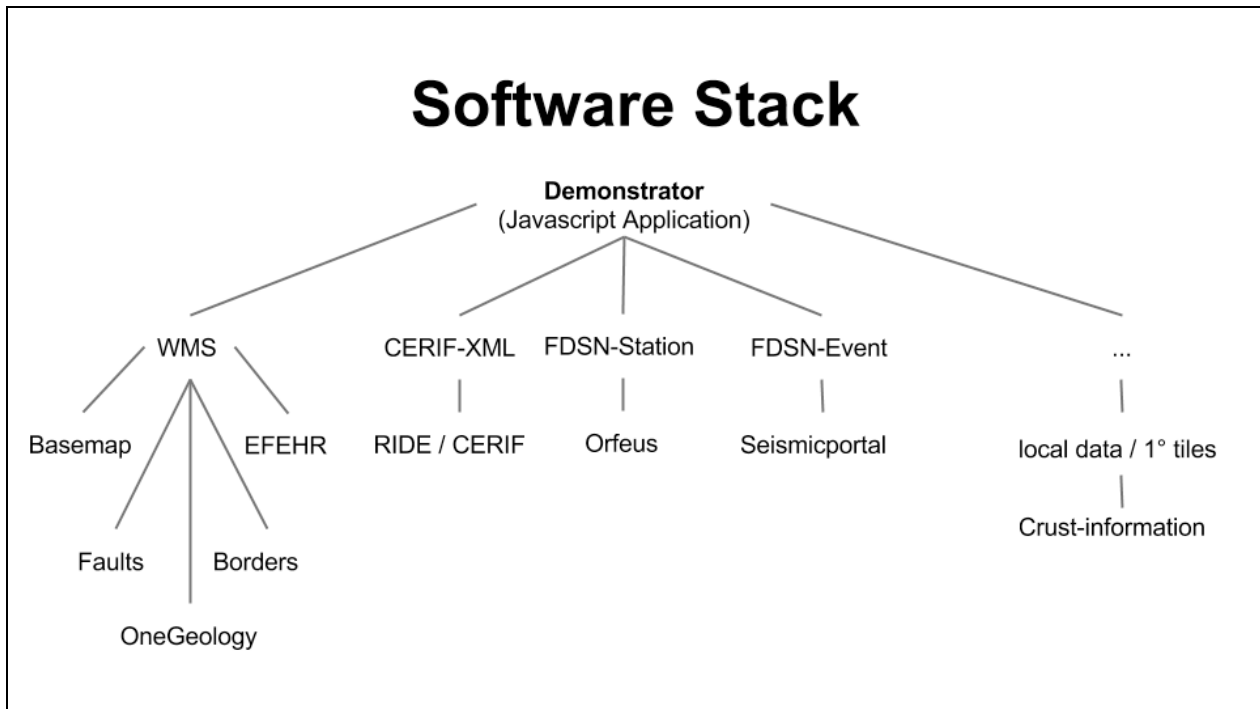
Software Stack

Demonstrator
(Javascript Application)

WMS

Basemap

EFEHR

Faults

Borders

OneGeology

CERIF-XML

RIDE / CERIF

FDSN-Station

Orfeus

FDSN-Event

Seismicportal

...

local data / 1° tiles

Crust-information